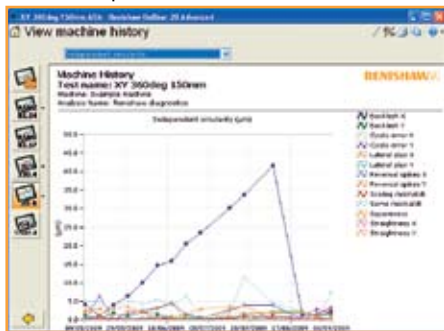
XY 360deg 150mm ASA - Renishaw Ballbar 20 Advanced
View machine history
Independent circularity

Machine History
Test name: XY 360deg 150mm
Machine: Example machine
Analysis Name: Renishaw diagnostics

RENISHAW

Independent circularity (µm)

50.0
45.0
40.0
35.0
30.0
25.0
20.0
15.0
10.0
5.0
0.0

µm

Backlash X
Backlash Y
Cyclic error X
Cyclic error Y
Lateral play X
Lateral play Y
Reversal spikes X
Reversal spikes Y
Scaling mismatch
Servo mismatch
Squareness
Straightness X
Straightness Y

08/05/2009 29/05/2009 18/06/2009 08/07/2009 28/07/2009 17/08/2009 06/09/2009